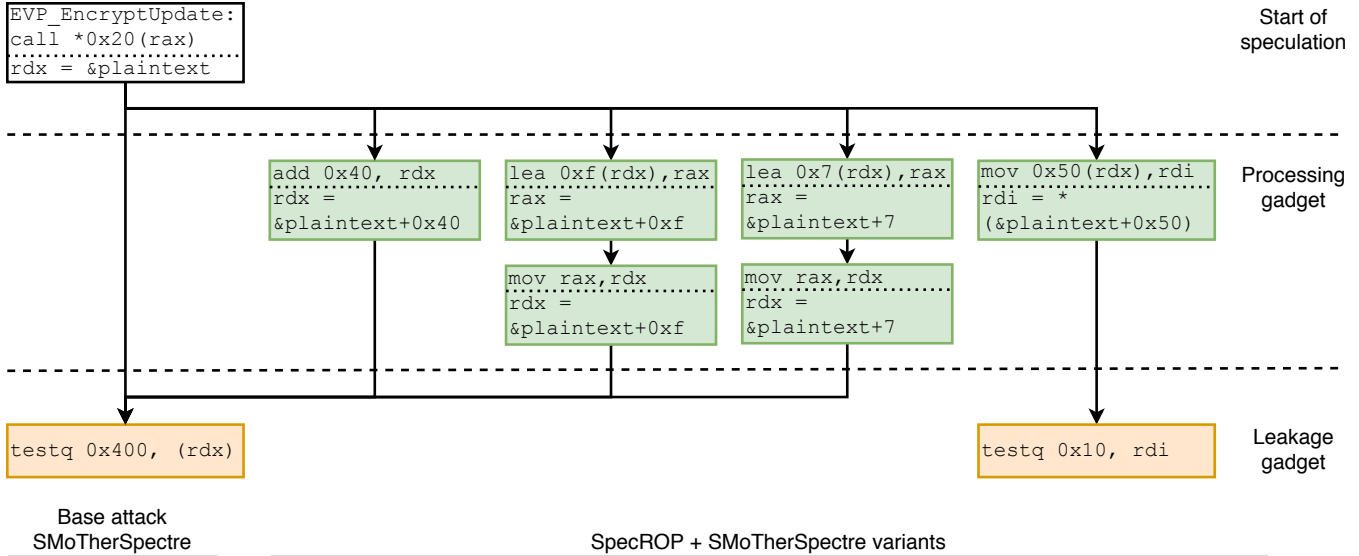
EVP_EncryptUpdate:
call *0x20(rax)
rdx = &plaintext

Start of speculation

add 0x40, rdx
rdx = &plaintext+0x40

lea 0xf(rdx),rax
rax = &plaintext+0xf

mov rax,rdx
rdx = &plaintext+0xf

lea 0x7(rdx),rax
rax = &plaintext+7

mov rax,rdx
rdx = &plaintext+7

mov 0x50(rdx),rdi
rdi = *(&plaintext+0x50)

Processing gadget

testq 0x400, (rdx)

testq 0x10, rdi

Leakage gadget

Base attack SMoTherSpectre

SpecROP + SMoTherSpectre variants